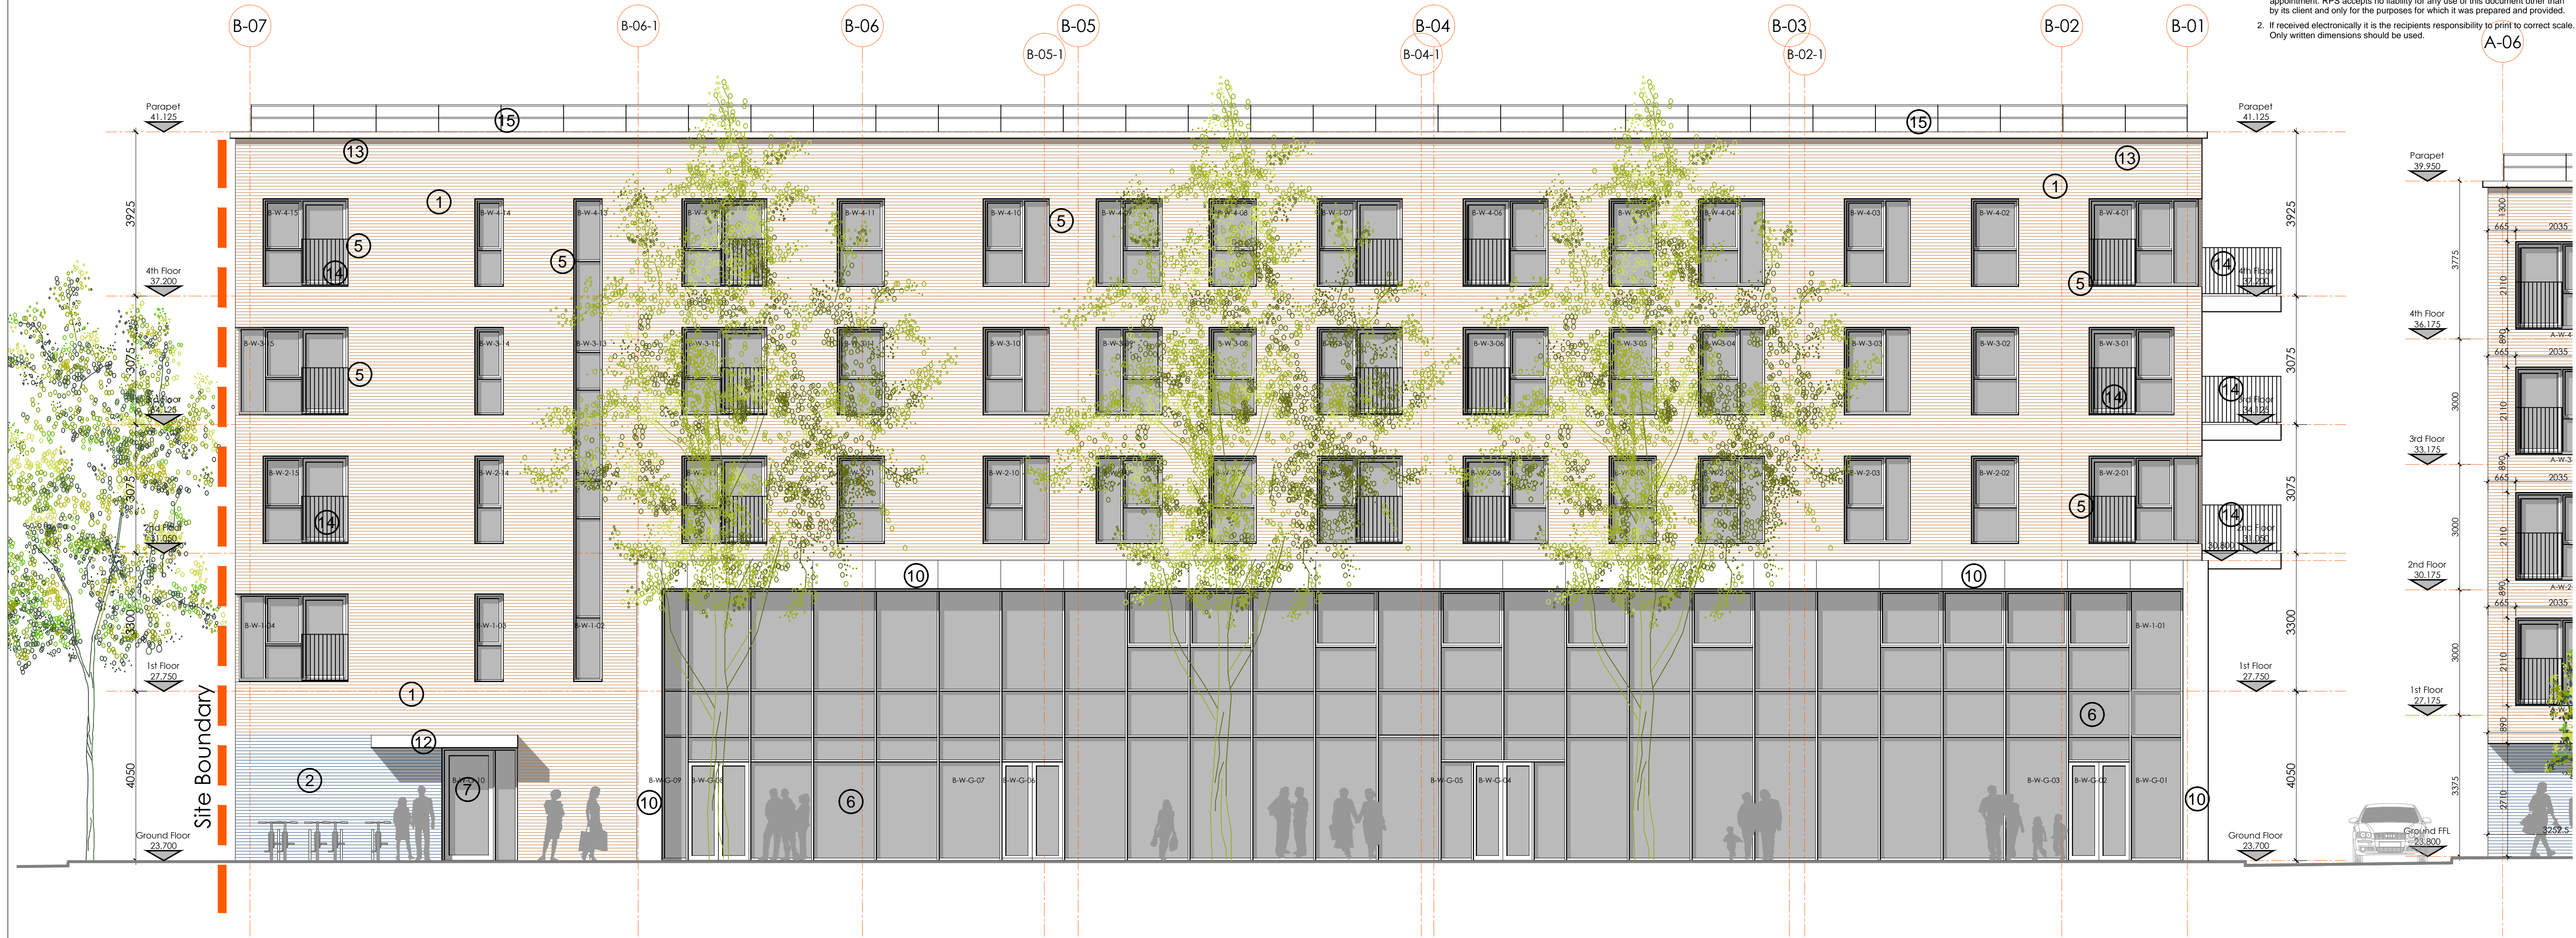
appointment. RPS accepts no liability for any use of this document other than by its client and only for the purposes for which it was prepared and provided.

2. If received electronically it is the recipients responsibility to print to correct scale. Only written dimensions should be used.

B-07 B-06-1 B-06 B-05 B-05-1 B-04 B-04-1 B-03 B-02-1 B-02 B-01 A-06

Parapet 41.125
15
13
1
3925
4th Floor 37.200
3075
3rd Floor 34.125
3075
2nd Floor 31.050
3300
1st Floor 27.750
4050
Ground Floor 23.700
Site Boundary

B-W-4-15 B-W-4-14 B-W-4-13 B-W-4-11 B-W-4-10 B-W-4-08 B-W-4-07 B-W-4-06 B-W-4-04 B-W-4-03 B-W-4-02 B-W-4-01
B-W-3-15 B-W-3-14 B-W-3-13 B-W-3-12 B-W-3-10 B-W-3-08 B-W-3-06 B-W-3-05 B-W-3-04 B-W-3-03 B-W-3-02 B-W-3-01
B-W-2-15 B-W-2-14 B-W-2-10 B-W-2-06 B-W-2-03 B-W-2-02 B-W-2-01
B-W-1-04 B-W-1-03 B-W-1-02 B-W-1-01
B-W-G-10 B-W-G-09 B-W-G-08 B-W-G-07 B-W-G-06 B-W-G-05 B-W-G-04 B-W-G-03 B-W-G-02 B-W-G-01

5 14 5 14 5 5 5 14 14 14 14 5 10 10 10 10 6 6 1 12 2 7

Parapet 41.125
3925
4th Floor 37.200
3075
3rd Floor 34.125
3075
2nd Floor 31.050
30.800
3300
1st Floor 27.750
4050
Ground Floor 23.700

Parapet 39.950
1300 665 2035
3775 2110
4th Floor 36.175
890 665 2035 A-W-4
3000 2110
3rd Floor 33.175
890 665 2035 A-W-3
3000 2110
2nd Floor 30.175
890 665 2035 A-W-2
3000 2110
1st Floor 27.175
890
3375 2710
Ground FFL 23.800
3252.5